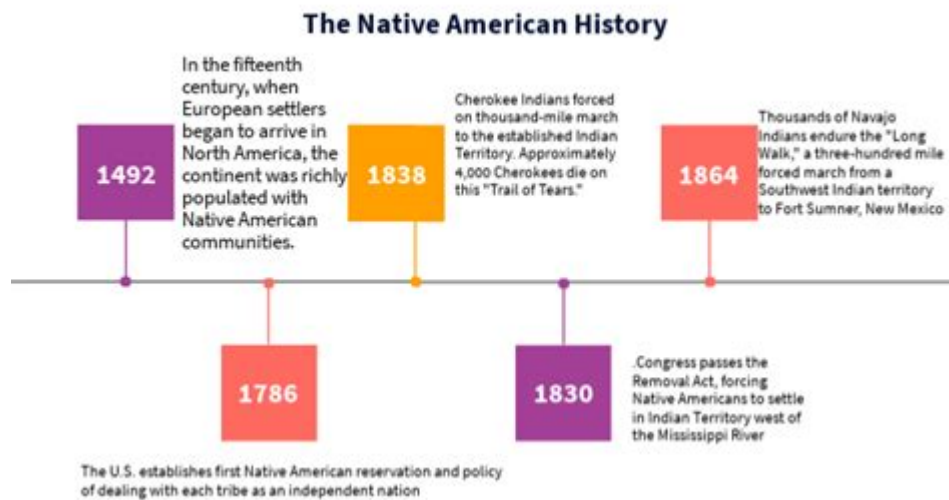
The Native American History

1492

In the fifteenth century, when European settlers began to arrive in North America, the continent was richly populated with Native American communities.

1838

Cherokee Indians forced on thousand-mile march to the established Indian Territory. Approximately 4,000 Cherokees die on this "Trail of Tears."

1864

Thousands of Navajo Indians endure the "Long Walk," a three-hundred mile forced march from a Southwest Indian territory to Fort Sumner, New Mexico

1786

The U.S. establishes first Native American reservation and policy of dealing with each tribe as an independent nation

1830

.Congress passes the Removal Act, forcing Native Americans to settle in Indian Territory west of the Mississippi River